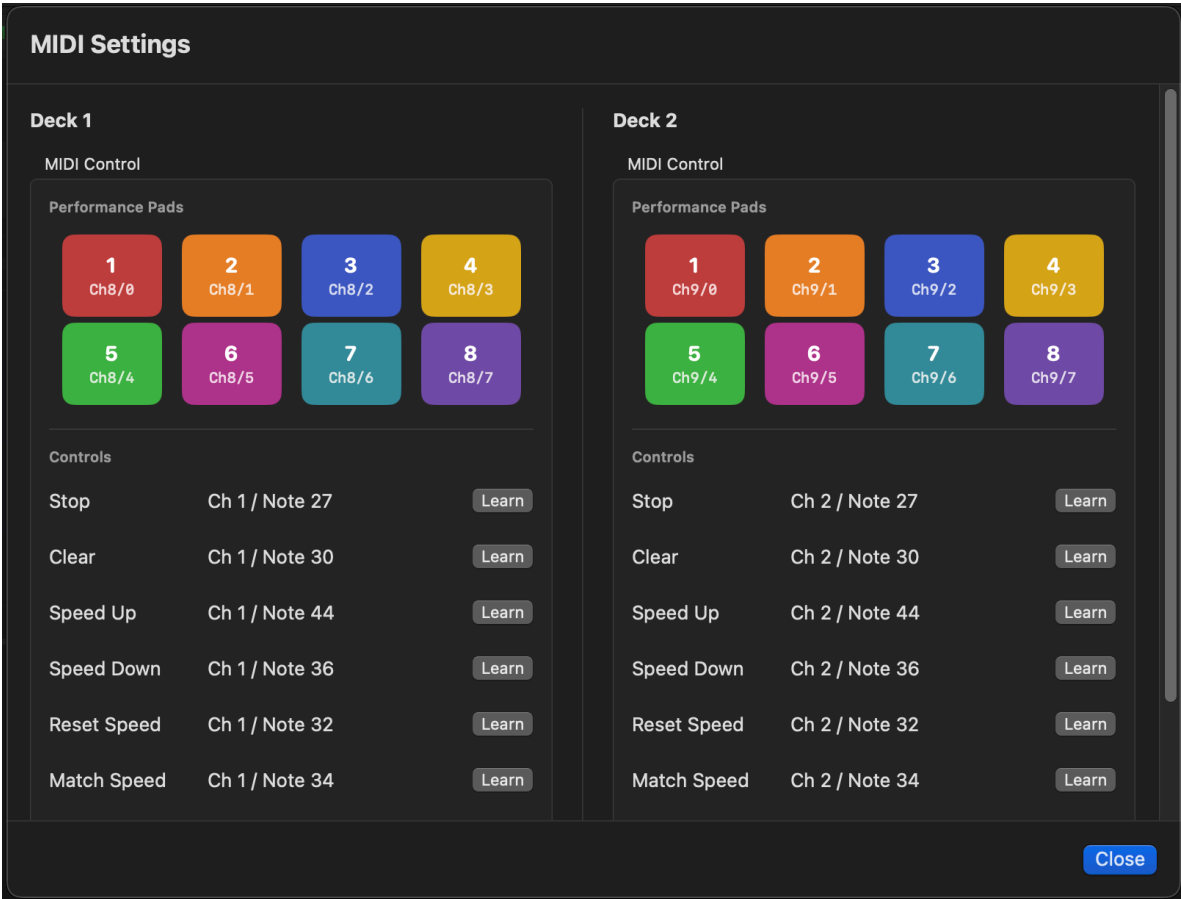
MIDI Settings

Deck 1

MIDI Control

Performance Pads

1
Ch8/0

2
Ch8/1

3
Ch8/2

4
Ch8/3

5
Ch8/4

6
Ch8/5

7
Ch8/6

8
Ch8/7

Controls

Stop Ch 1 / Note 27 Learn

Clear Ch 1 / Note 30 Learn

Speed Up Ch 1 / Note 44 Learn

Speed Down Ch 1 / Note 36 Learn

Reset Speed Ch 1 / Note 32 Learn

Match Speed Ch 1 / Note 34 Learn

Deck 2

MIDI Control

Performance Pads

1
Ch9/0

2
Ch9/1

3
Ch9/2

4
Ch9/3

5
Ch9/4

6
Ch9/5

7
Ch9/6

8
Ch9/7

Controls

Stop Ch 2 / Note 27 Learn

Clear Ch 2 / Note 30 Learn

Speed Up Ch 2 / Note 44 Learn

Speed Down Ch 2 / Note 36 Learn

Reset Speed Ch 2 / Note 32 Learn

Match Speed Ch 2 / Note 34 Learn

Close